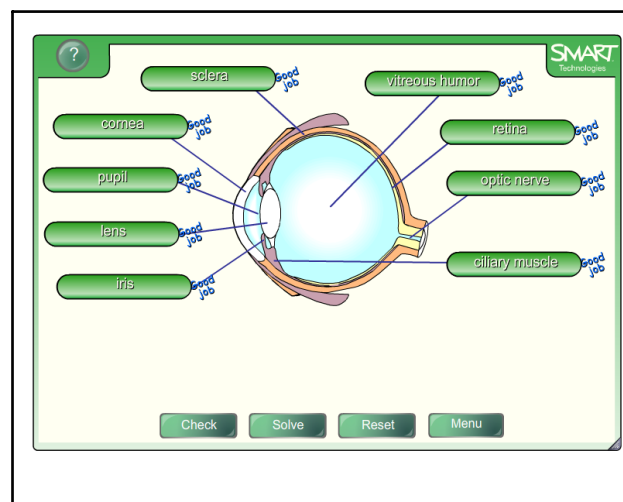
?

SMART Technologies

sclera Good job

vitreous humor Good job

cornea Good job

retina Good job

pupil Good job

optic nerve Good job

lens Good job

ciliary muscle Good job

iris Good job

Check

Solve

Reset

Menu